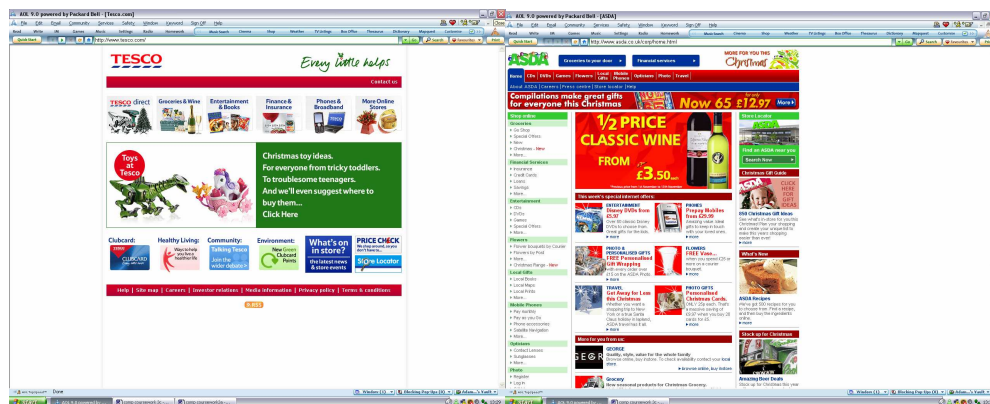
AOL 9.0 powered by Packard Bell - [Tesco.com]

File Edit Email Community Services Safety Window Keyword Sign Off Help

Read Write IM Games Music Settings Radio Homework Cinema Shop Weather TV Listings Box Office Horoscope Dictionary Mapquest Customise

Quick Start http://www.tesco.com/ Go Search Favourites Print

TESCO

Every little helps

Contact us

TESCO direct

Groceries & Wine

Entertainment & Books

Finance & Insurance

Phones & Broadband

More Online Stores

Toys at Tesco

Christmas toy ideas. For everyone from tricky toddlers. To troublesome teenagers. And we'll even suggest where to buy them... Click Here

Clubcard:

Healthy Living:

Community: Talking Tesco Join the wider debate

Environment: New Green Clubcard Points

What's on in store? the latest news & store events

PRICE CHECK

Store Locator

Help | Site map | Careers | Investor relations | Media information | Privacy policy | Terms & conditions

Done

AOL 9.0 powered by Packard Bell - [ASDA]

File Edit Email Community Services Safety Window Keyword Sign Off Help

Quick Start http://www.asda.co.uk/corp/home.html Go Search Favourites Print

ASDA

Groceries to your door

Financial services

MORE FOR YOU THIS Christmas

Home CDs DVDs Games Flowers Local Offers Mobile Phones Operation Photo Travel

About ASDA | Careers | Press centre | Store locator | Help

Compilations make great gifts for everyone this Christmas

Now 65 £12.97

Shop online

Groceries

Financial Services

Entertainment

Flowers

Local Gifts

Mobile Phones

Opticians

Photo

Register

Log in

1/2 PRICE CLASSIC WINE FROM £3.50 each

This week's special internet offers

ENTERTAINMENT Disney DVDs from £5.97

PHONES Prepay Mobiles from £29.99

PHOTO & PERSONALISED GIFTS FREE Personalised Gift Wrapping

FLOWERS FREE Vase...

TRAVEL Get Away for Less this Christmas

PHOTO GIFTS Personalised Christmas Cards.

More for you from us

GEORGE Quality, style, value for the whole family

Grocery New seasonal products for Christmas Grocery.

Store Locator

Find an ASDA near you Search Now

Christmas Gift Guide

850 Christmas Gift Ideas

What's New

ASDA Recipes

Stock up for Christmas

Amazing Beer Deals